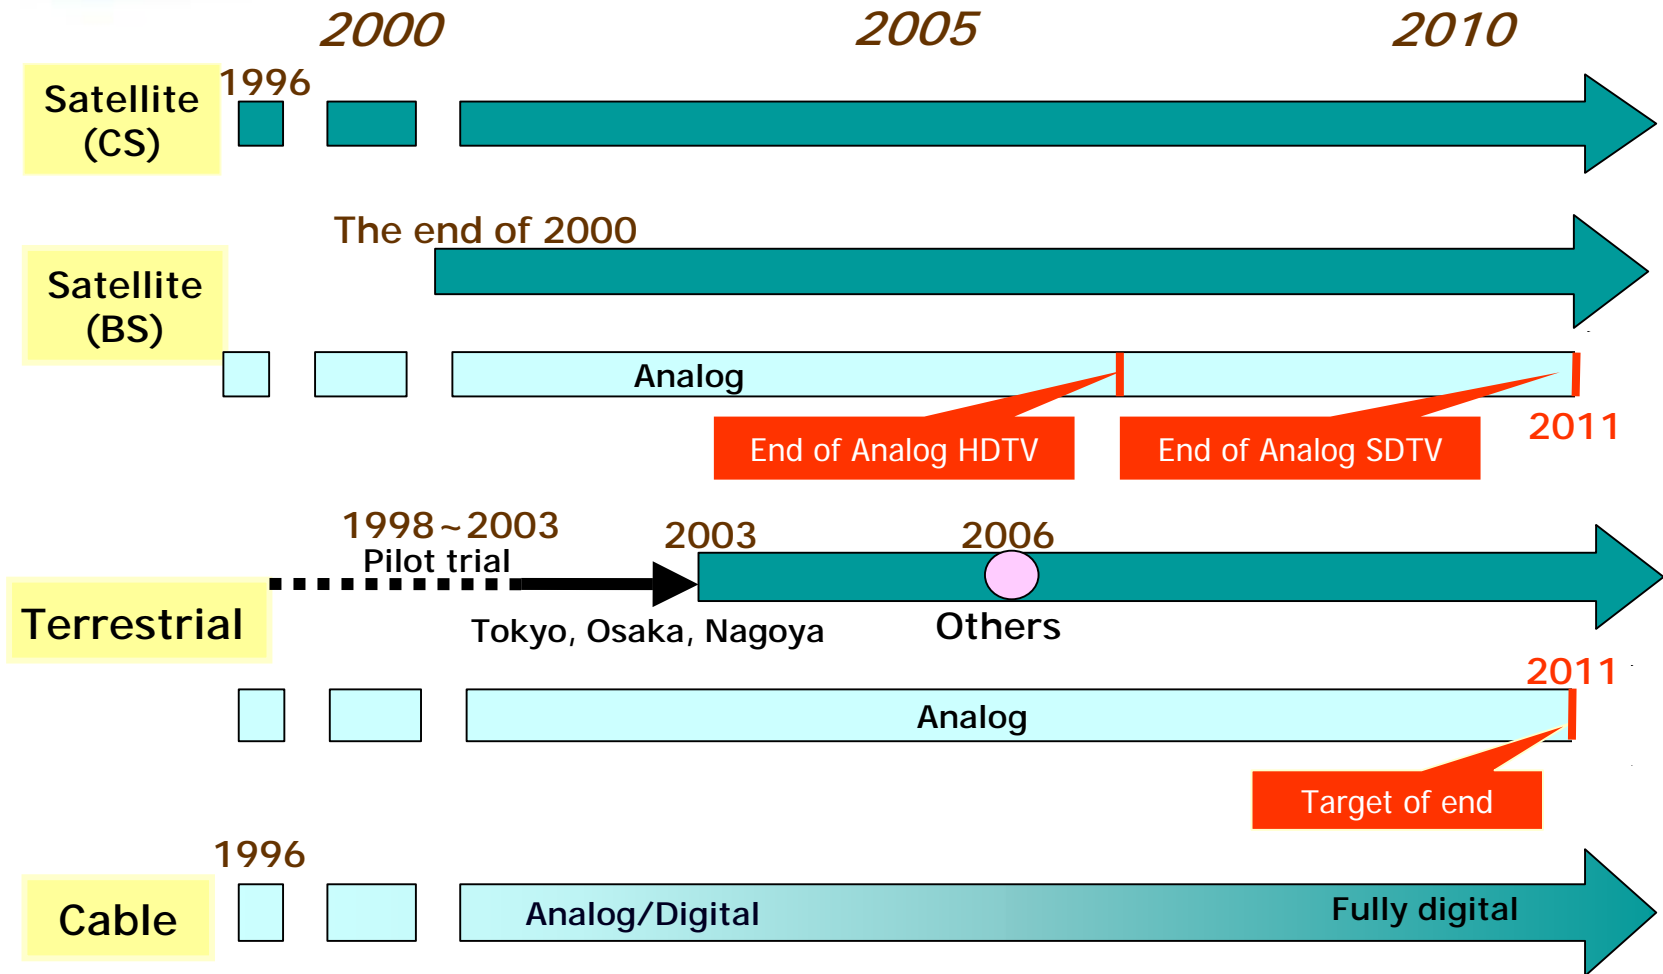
2000 2005 2010

Satellite (CS)

1996

The end of 2000

Satellite (BS)

Analog

End of Analog HDTV

End of Analog SDTV

2011

1998~2003
Pilot trial

2003

2006

Terrestrial

Tokyo, Osaka, Nagoya

Others

2011

Analog

Target of end

1996

Cable

Analog/Digital

Fully digital